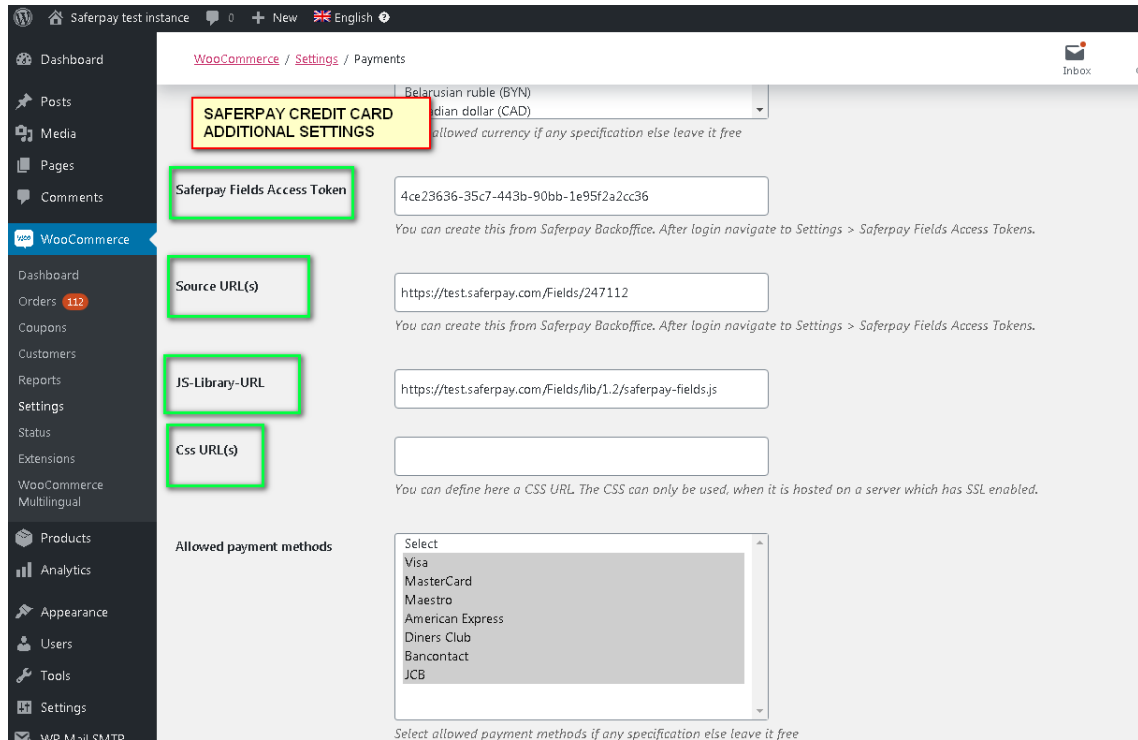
Saferpay test instance 0 New English

Dashboard
Posts
Media
Pages
Comments
WooCommerce
Dashboard
Orders 112
Coupons
Customers
Reports
Settings
Status
Extensions
WooCommerce Multilingual
Products
Analytics
Appearance
Users
Tools
Settings
WP Mail SMTP

WooCommerce / Settings / Payments

Inbox

Belarusian ruble (BYN)
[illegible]dian dollar (CAD)

SAFERPAY CREDIT CARD ADDITIONAL SETTINGS

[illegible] allowed currency if any specification else leave it free

Saferpay Fields Access Token
4ce23636-35c7-443b-90bb-1e95f2a2cc36
You can create this from Saferpay Backoffice. After login navigate to Settings > Saferpay Fields Access Tokens.

Source URL(s)
https://test.saferpay.com/Fields/247112
You can create this from Saferpay Backoffice. After login navigate to Settings > Saferpay Fields Access Tokens.

JS-Library-URL
https://test.saferpay.com/Fields/lib/1.2/saferpay-fields.js

Css URL(s)
You can define here a CSS URL. The CSS can only be used, when it is hosted on a server which has SSL enabled.

Allowed payment methods
Select
Visa
MasterCard
Maestro
American Express
Diners Club
Bancontact
JCB
Select allowed payment methods if any specification else leave it free